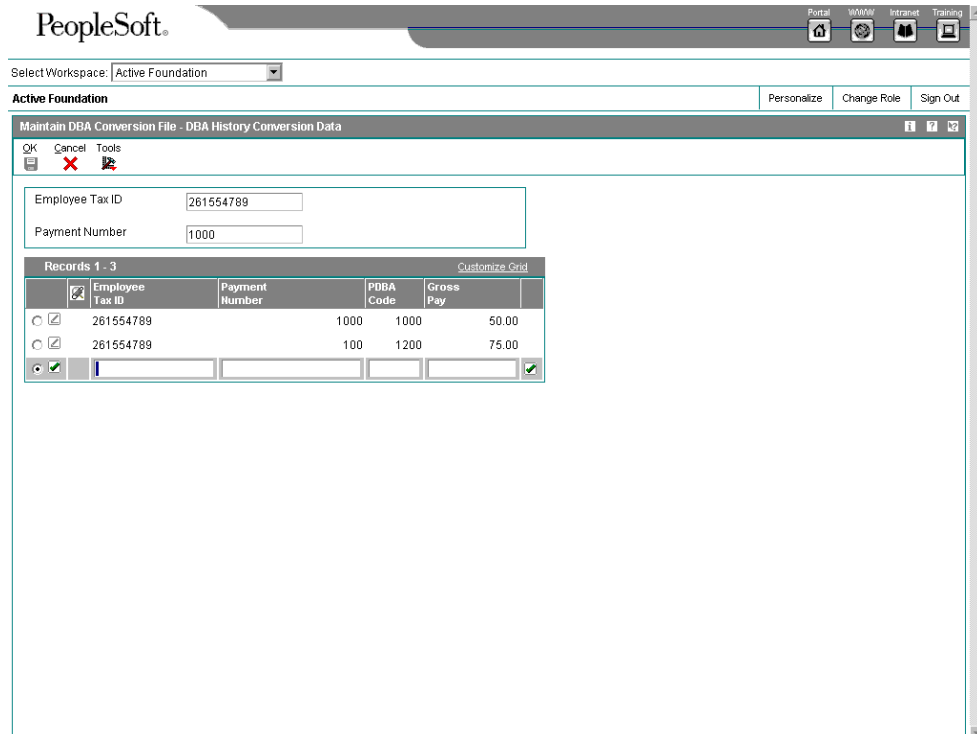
PeopleSoft.

Portal WWW Intranet Training

Select Workspace: Active Foundation

Active Foundation

Personalize Change Role Sign Out

Maintain DBA Conversion File - DBA History Conversion Data

OK Cancel Tools

Employee Tax ID 261554789

Payment Number 1000

Records 1 - 3 Customize Grid

| Employee Tax ID | Payment Number | PDBA Code | Gross Pay |
|---|---|---|---|
| 261554789 | 1000 | 1000 | 50.00 |
| 261554789 | 100 | 1200 | 75.00 |
| | | | |